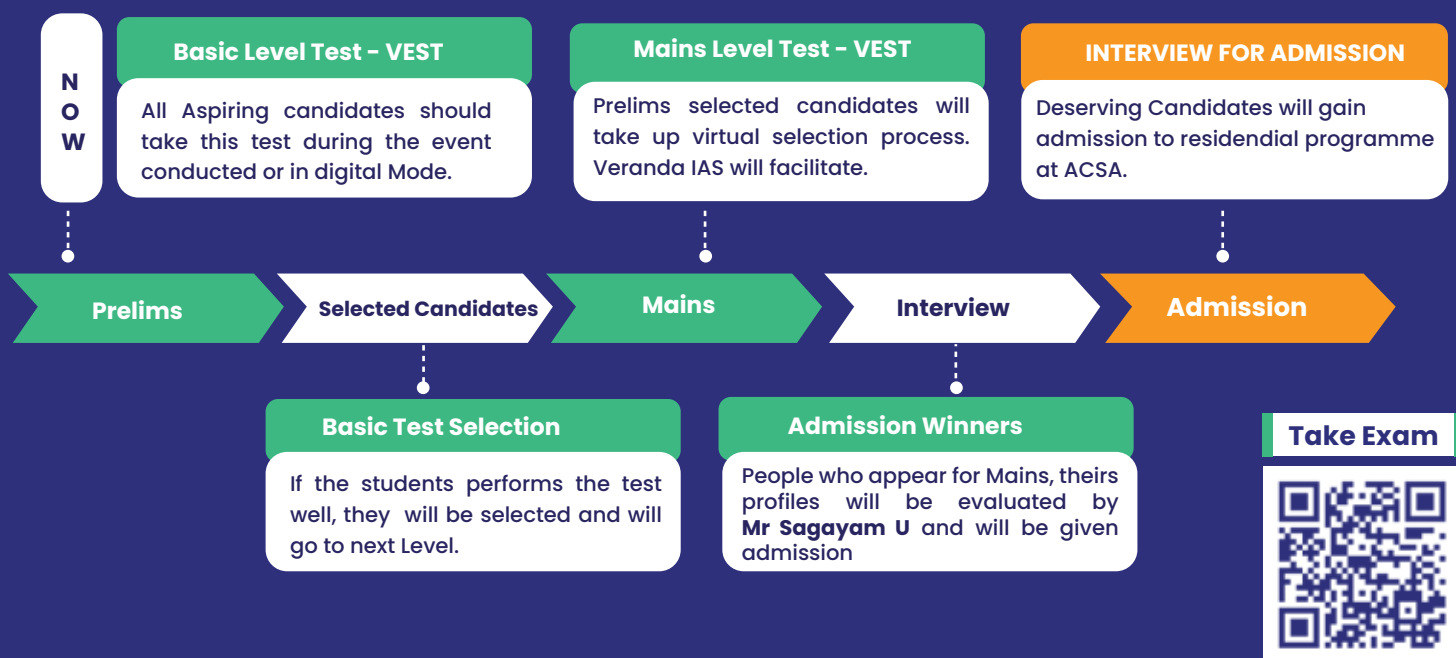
N
O
W

Basic Level Test - VEST

All Aspiring candidates should take this test during the event conducted or in digital Mode.

Mains Level Test - VEST

Prelims selected candidates will take up virtual selection process. Veranda IAS will facilitate.

INTERVIEW FOR ADMISSION

Deserving Candidates will gain admission to residendial programme at ACSA.

Prelims

Selected Candidates

Mains

Interview

Admission

Basic Test Selection

If the students performs the test well, they will be selected and will go to next Level.

Admission Winners

People who appear for Mains, theirs profiles will be evaluated by **Mr Sagayam U** and will be given admission

Take Exam